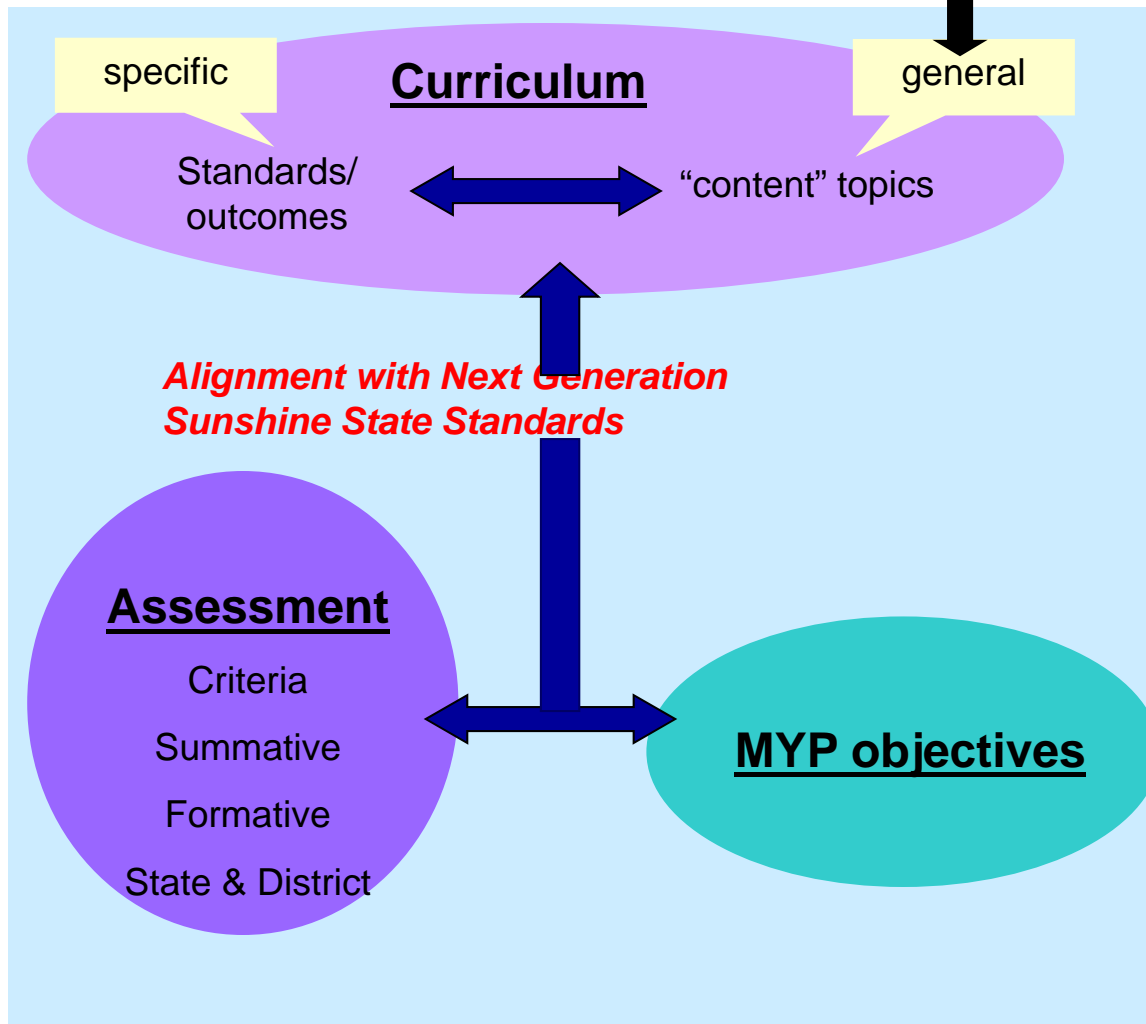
specific

Curriculum

general

Standards/ outcomes

“content” topics

Alignment with Next Generation Sunshine State Standards

Assessment

Criteria

Summative

Formative

State & District

MYP objectives